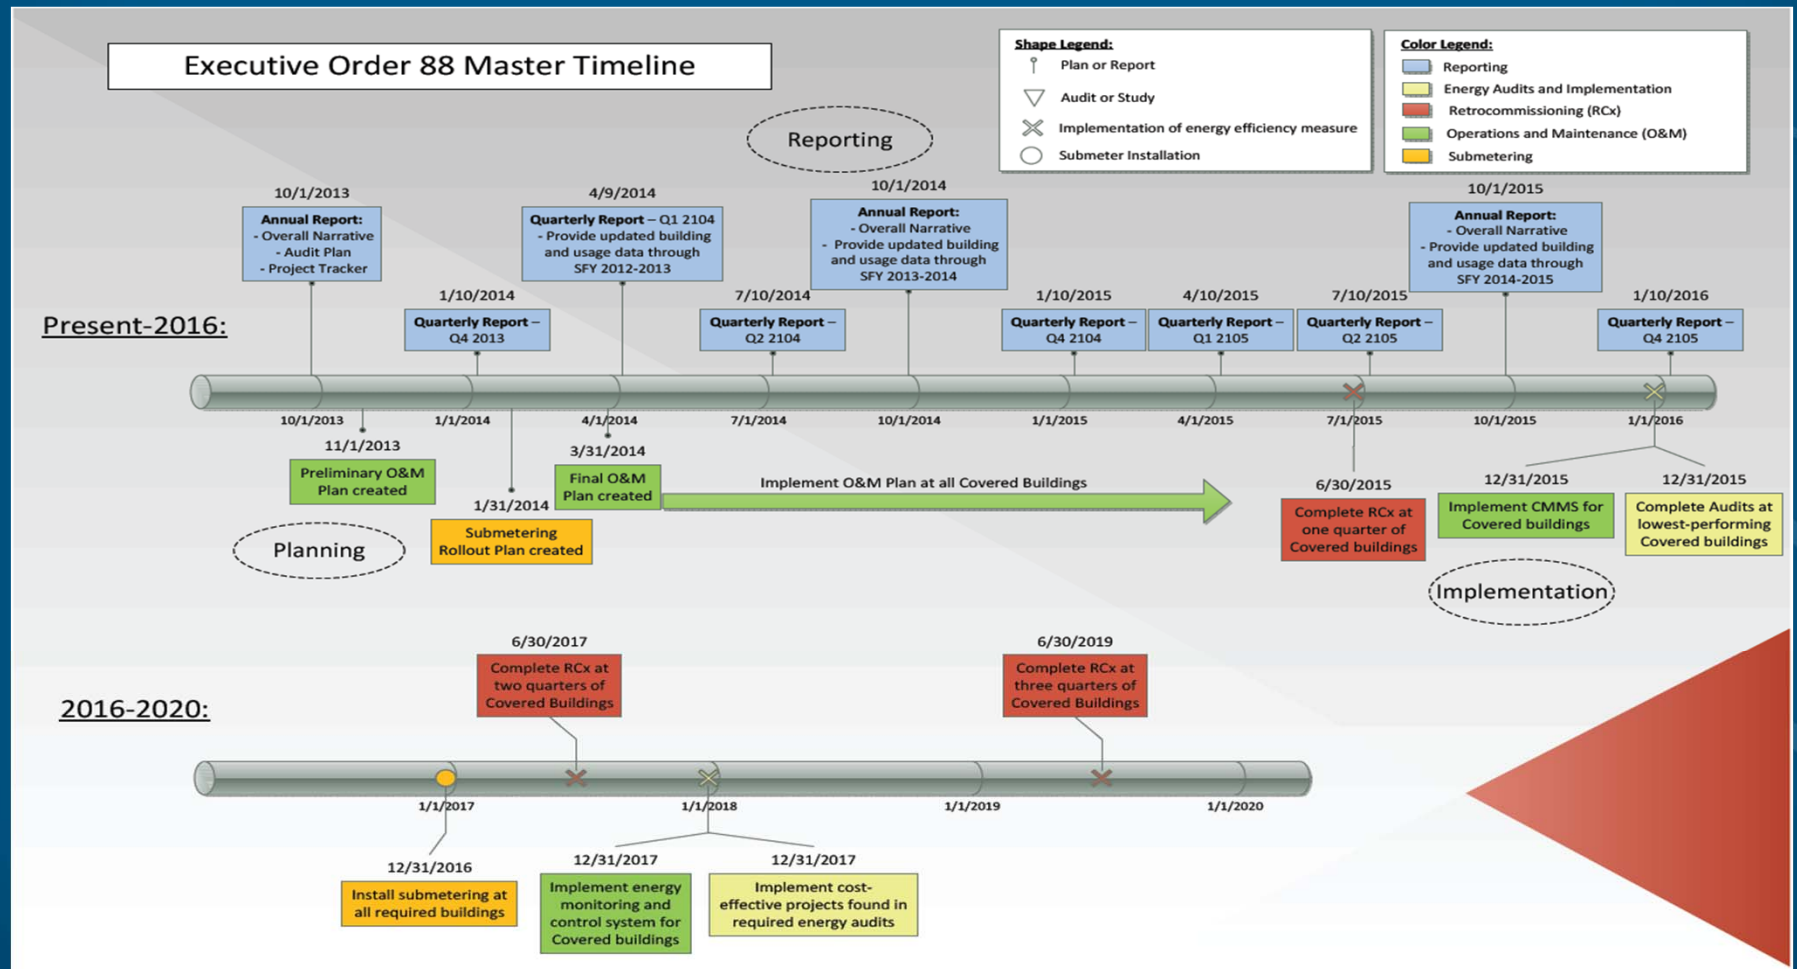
Executive Order 88 Master Timeline

Shape Legend:
Plan or Report
Audit or Study
Implementation of energy efficiency measure
Submeter Installation

Color Legend:
Reporting
Energy Audits and Implementation
Retrocommissioning (RCx)
Operations and Maintenance (O&M)
Submetering

Reporting

Present-2016:

10/1/2013
Annual Report:
- Overall Narrative
- Audit Plan
- Project Tracker

1/10/2014
Quarterly Report – Q4 2013

4/9/2014
Quarterly Report – Q1 2104
- Provide updated building and usage data through SFY 2012-2013

7/10/2014
Quarterly Report – Q2 2104

10/1/2014
Annual Report:
- Overall Narrative
- Provide updated building and usage data through SFY 2013-2014

1/10/2015
Quarterly Report – Q4 2104

4/10/2015
Quarterly Report – Q1 2105

7/10/2015
Quarterly Report – Q2 2105

10/1/2015
Annual Report:
- Overall Narrative
- Provide updated building and usage data through SFY 2014-2015

1/10/2016
Quarterly Report – Q4 2105

10/1/2013 1/1/2014 4/1/2014 7/1/2014 10/1/2014 1/1/2015 4/1/2015 7/1/2015 10/1/2015 1/1/2016

11/1/2013
Preliminary O&M Plan created

1/31/2014
Submetering Rollout Plan created

3/31/2014
Final O&M Plan created

Implement O&M Plan at all Covered Buildings

Planning

6/30/2015
Complete RCx at one quarter of Covered buildings

12/31/2015
Implement CMMS for Covered buildings

12/31/2015
Complete Audits at lowest-performing Covered buildings

Implementation

2016-2020:

6/30/2017
Complete RCx at two quarters of Covered Buildings

6/30/2019
Complete RCx at three quarters of Covered Buildings

1/1/2017 1/1/2018 1/1/2019 1/1/2020

12/31/2016
Install submetering at all required buildings

12/31/2017
Implement energy monitoring and control system for Covered buildings

12/31/2017
Implement cost-effective projects found in required energy audits